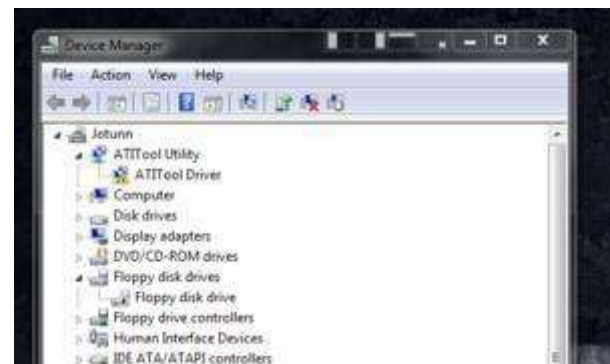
Device Manager

File Action View Help

Jotunn
ATITool Utility
ATITool Driver
Computer
Disk drives
Display adapters
DVD/CD-ROM drives
Floppy disk drives
Floppy disk drive
Floppy drive controllers
Human Interface Devices
IDE ATA/ATAPI controllers